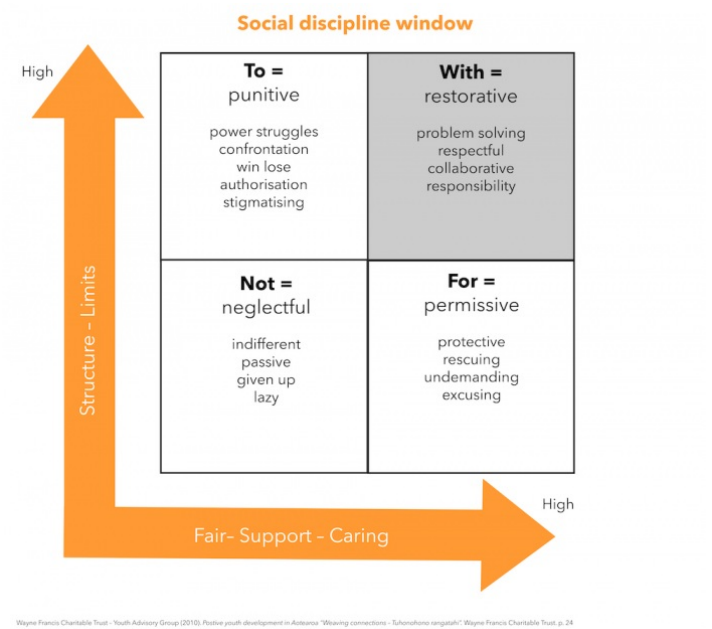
Social discipline window

High

To =
punitive

power struggles
confrontation
win lose
authorisation
stigmatising

With =
restorative

problem solving
respectful
collaborative
responsibility

Not =
neglectful

indifferent
passive
given up
lazy

For =
permissive

protective
rescuing
undemanding
excusing

Structure – Limits

High

Fair– Support – Caring

Wayne Francis Charitable Trust – Youth Advisory Group (2010). Postive youth development in Aotearoa "Weaving connections – Tuhonohono rangatahi". Wayne Francis Charitable Trust. p. 24